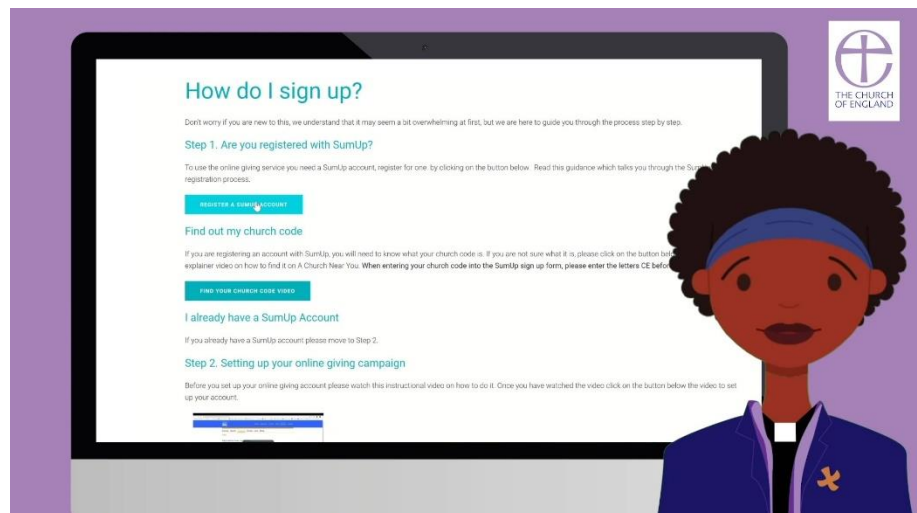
How do I sign up?

Don't worry if you are new to this, we understand that it may seem a bit overwhelming at first, but we are here to guide you through the process step by step.

Step 1. Are you registered with SumUp?

To use the online giving service you need a SumUp account, register for one by clicking on the button below. Read this guidance which talks you through the Sum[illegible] registration process.

REGISTER A SUMUP ACCOUNT

Find out my church code

If you are registering an account with SumUp, you will need to know what your church code is. If you are not sure what it is, please click on the button bel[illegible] explainer video on how to find it on A Church Near You. When entering your church code into the SumUp sign up form, please enter the letters CE befor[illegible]

FIND YOUR CHURCH CODE VIDEO

I already have a SumUp Account

If you already have a SumUp account please move to Step 2.

Step 2. Setting up your online giving campaign

Before you set up your online giving account please watch this instructional video on how to do it. Once you have watched the video click on the button below the video to set up your account.

THE CHURCH OF ENGLAND